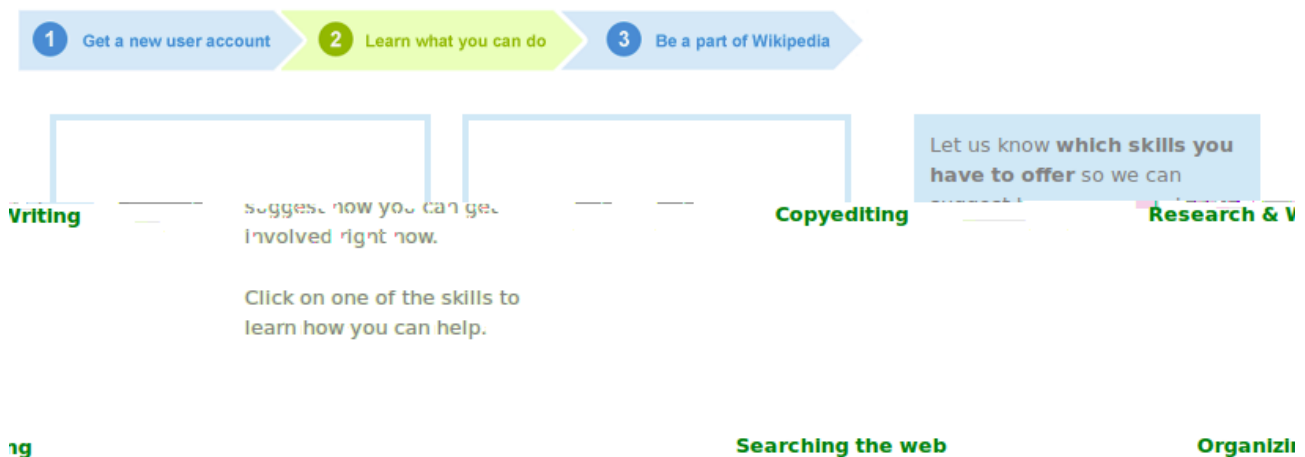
1 Get a new user account

2 Learn what you can do

3 Be a part of Wikipedia

Let us know **which skills you have to offer** so we can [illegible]

Writing

suggest how you can get involved right now.

Click on one of the skills to learn how you can help.

Copyediting

Research & W

ng

Searching the web

Organizi